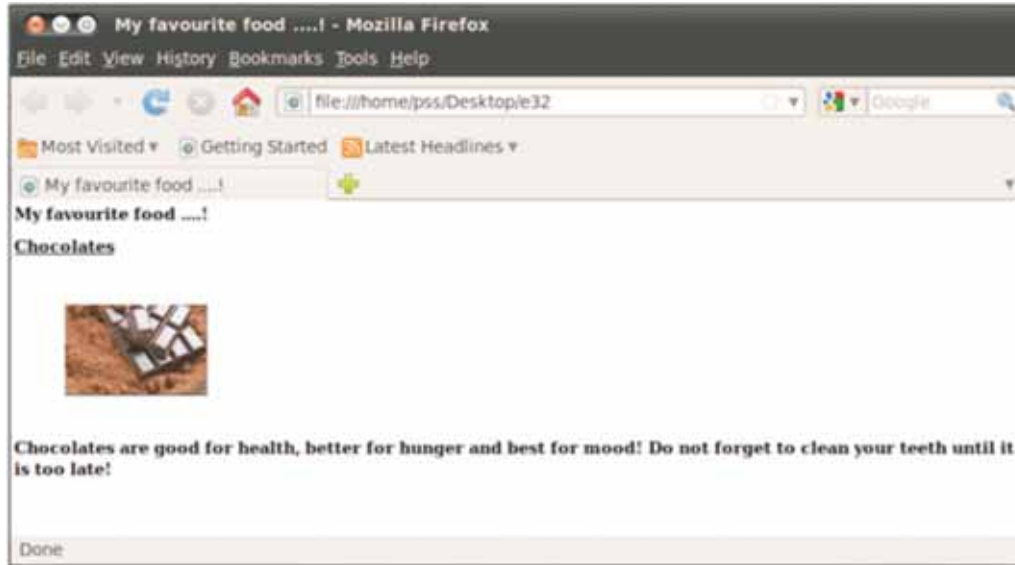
My favourite food ....! - Mozilla Firefox

File Edit View History Bookmarks Tools Help

file:///home/pss/Desktop/e32

Google

Most Visited ▾ Getting Started Latest Headlines ▾

My favourite food ....!

**My favourite food ....!**

**Chocolates**

**Chocolates are good for health, better for hunger and best for mood! Do not forget to clean your teeth until it is too late!**

Done